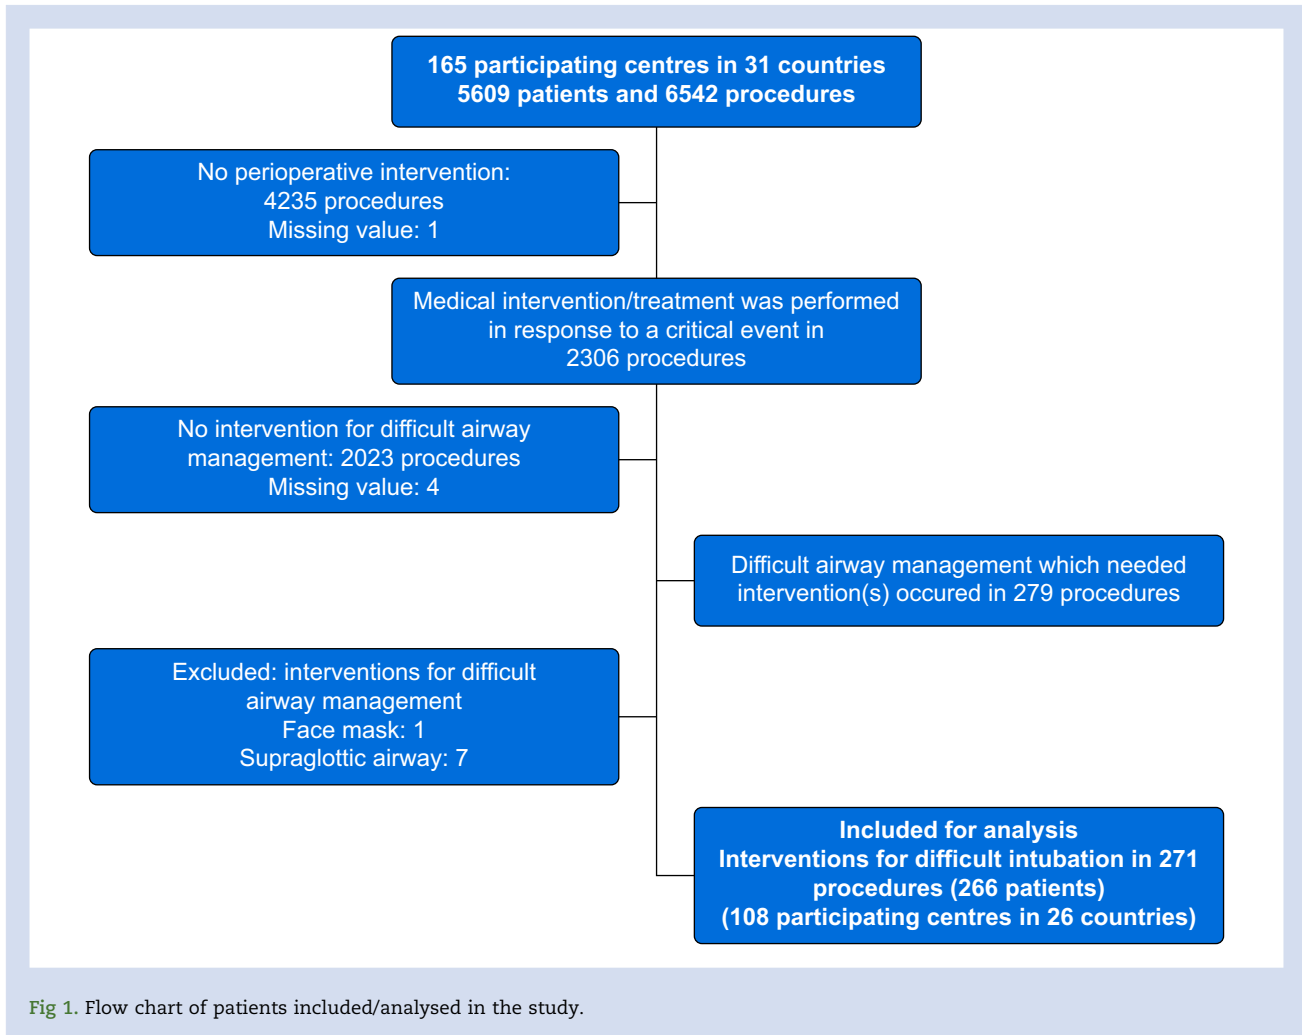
165 participating centres in 31 countries
5609 patients and 6542 procedures

No perioperative intervention:
4235 procedures
Missing value: 1

Medical intervention/treatment was performed in response to a critical event in 2306 procedures

No intervention for difficult airway management: 2023 procedures
Missing value: 4

Difficult airway management which needed intervention(s) occured in 279 procedures

Excluded: interventions for difficult airway management
Face mask: 1
Supraglottic airway: 7

Included for analysis
Interventions for difficult intubation in 271 procedures (266 patients)
(108 participating centres in 26 countries)

Fig 1. Flow chart of patients included/analysed in the study.